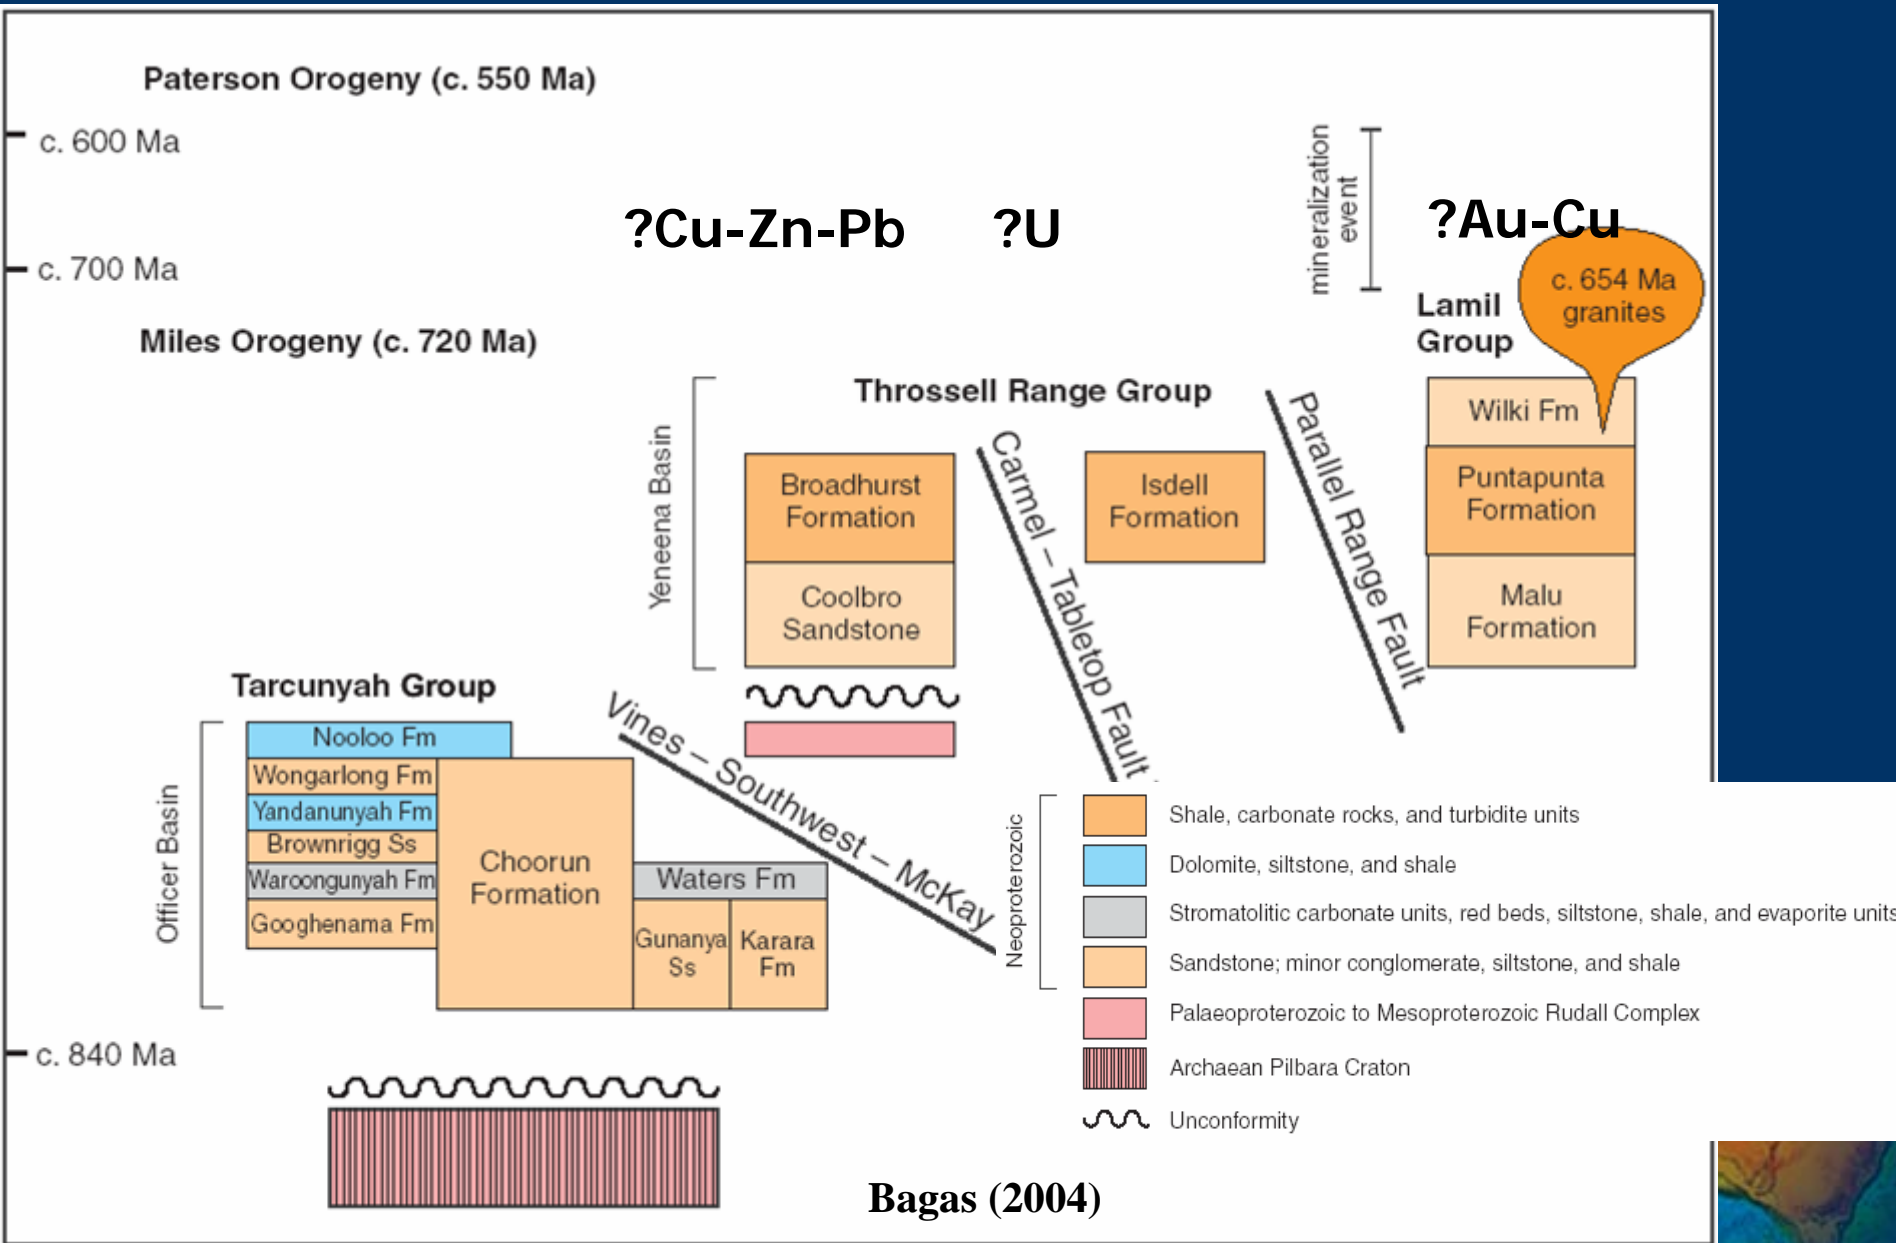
Paterson Orogeny (c. 550 Ma)

c. 600 Ma

?Cu-Zn-Pb

?U

mineralization event

?Au-Cu

c. 700 Ma

c. 654 Ma granites

Lamil Group

Miles Orogeny (c. 720 Ma)

Throssell Range Group

Yeneena Basin

Wilki Fm

Broadhurst Formation

Carmel – Tabletop Fault

Isdell Formation

Parallel Range Fault

Puntapunta Formation

Coolbro Sandstone

Malu Formation

Tarcunyah Group

Vines – Southwest – McKay

Nooloo Fm

Wongarlong Fm

Yandanunyah Fm

Brownrigg Ss

Waroongunyah Fm

Googhenama Fm

Officer Basin

Choorun Formation

Waters Fm

Gunanya Ss

Karara Fm

Neoproterozoic

Shale, carbonate rocks, and turbidite units

Dolomite, siltstone, and shale

Stromatolitic carbonate units, red beds, siltstone, shale, and evaporite units

Sandstone; minor conglomerate, siltstone, and shale

Palaeoproterozoic to Mesoproterozoic Rudall Complex

Archaean Pilbara Craton

Unconformity

c. 840 Ma

Bagas (2004)